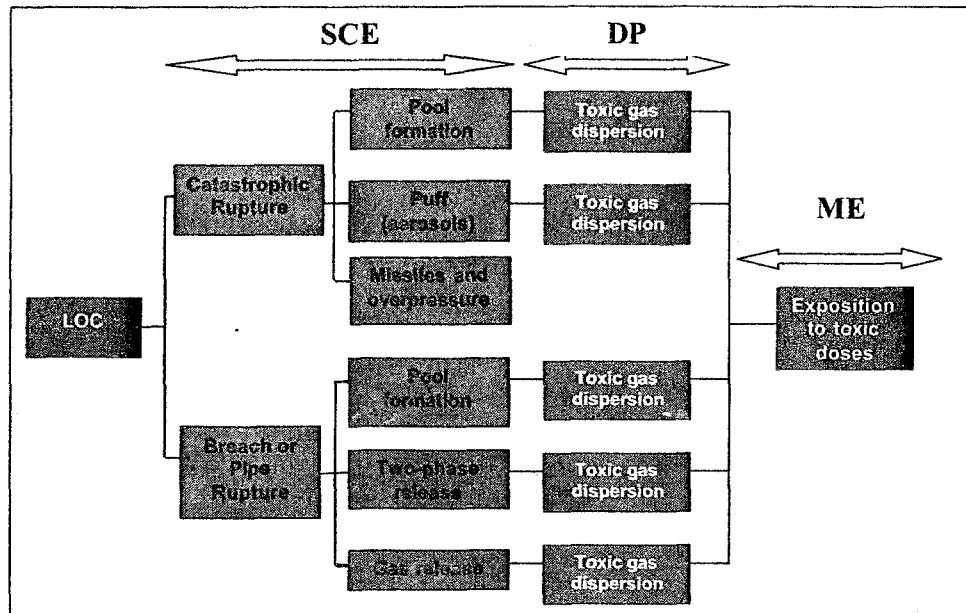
SCE

DP

ME

LOC

Catastrophic Rupture

Breach or Pipe Rupture

Pool formation

Puff (aerosols)

Missiles and overpressure

Pool formation

Two-phase release

Gas release

Toxic gas dispersion

Toxic gas dispersion

Toxic gas dispersion

Toxic gas dispersion

Toxic gas dispersion

Exposition to toxic doses